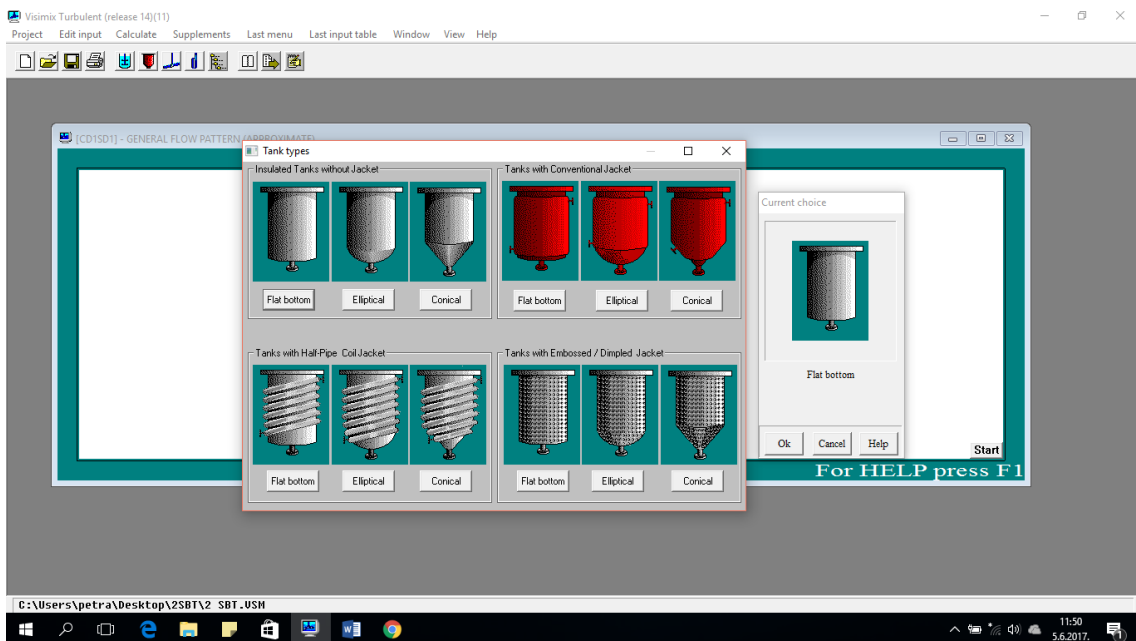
Visimix Turbulent (release 14)(11)

Project Edit input Calculate Supplements Last menu Last input table Window View Help

[CD1SD1] - GENERAL FLOW PATTERN (APPROXIMATE)

Tank types

Insulated Tanks without Jacket

Flat bottom Elliptical Conical

Tanks with Conventional Jacket

Flat bottom Elliptical Conical

Tanks with Half-Pipe Coil Jacket

Flat bottom Elliptical Conical

Tanks with Embossed / Dimpled Jacket

Flat bottom Elliptical Conical

Current choice

Flat bottom

Ok Cancel Help

Start

For HELP press F1

C:\Users\petra\Desktop\2SBT\2 SBT.VSM

11:50
5.6.2017.